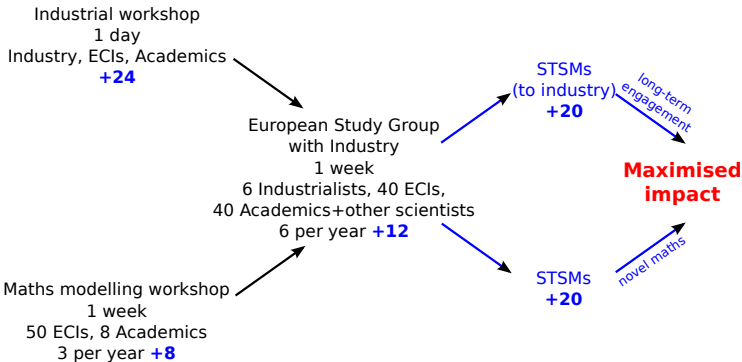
Industrial workshop
1 day
Industry, ECIs, Academics
+24

European Study Group
with Industry
1 week
6 Industrialists, 40 ECIs,
40 Academics+other scientists
6 per year +12

Maths modelling workshop
1 week
50 ECIs, 8 Academics
3 per year +8

STSMs
(to industry)
+20

long-term engagement

Maximised impact

STSMs
+20

novel maths